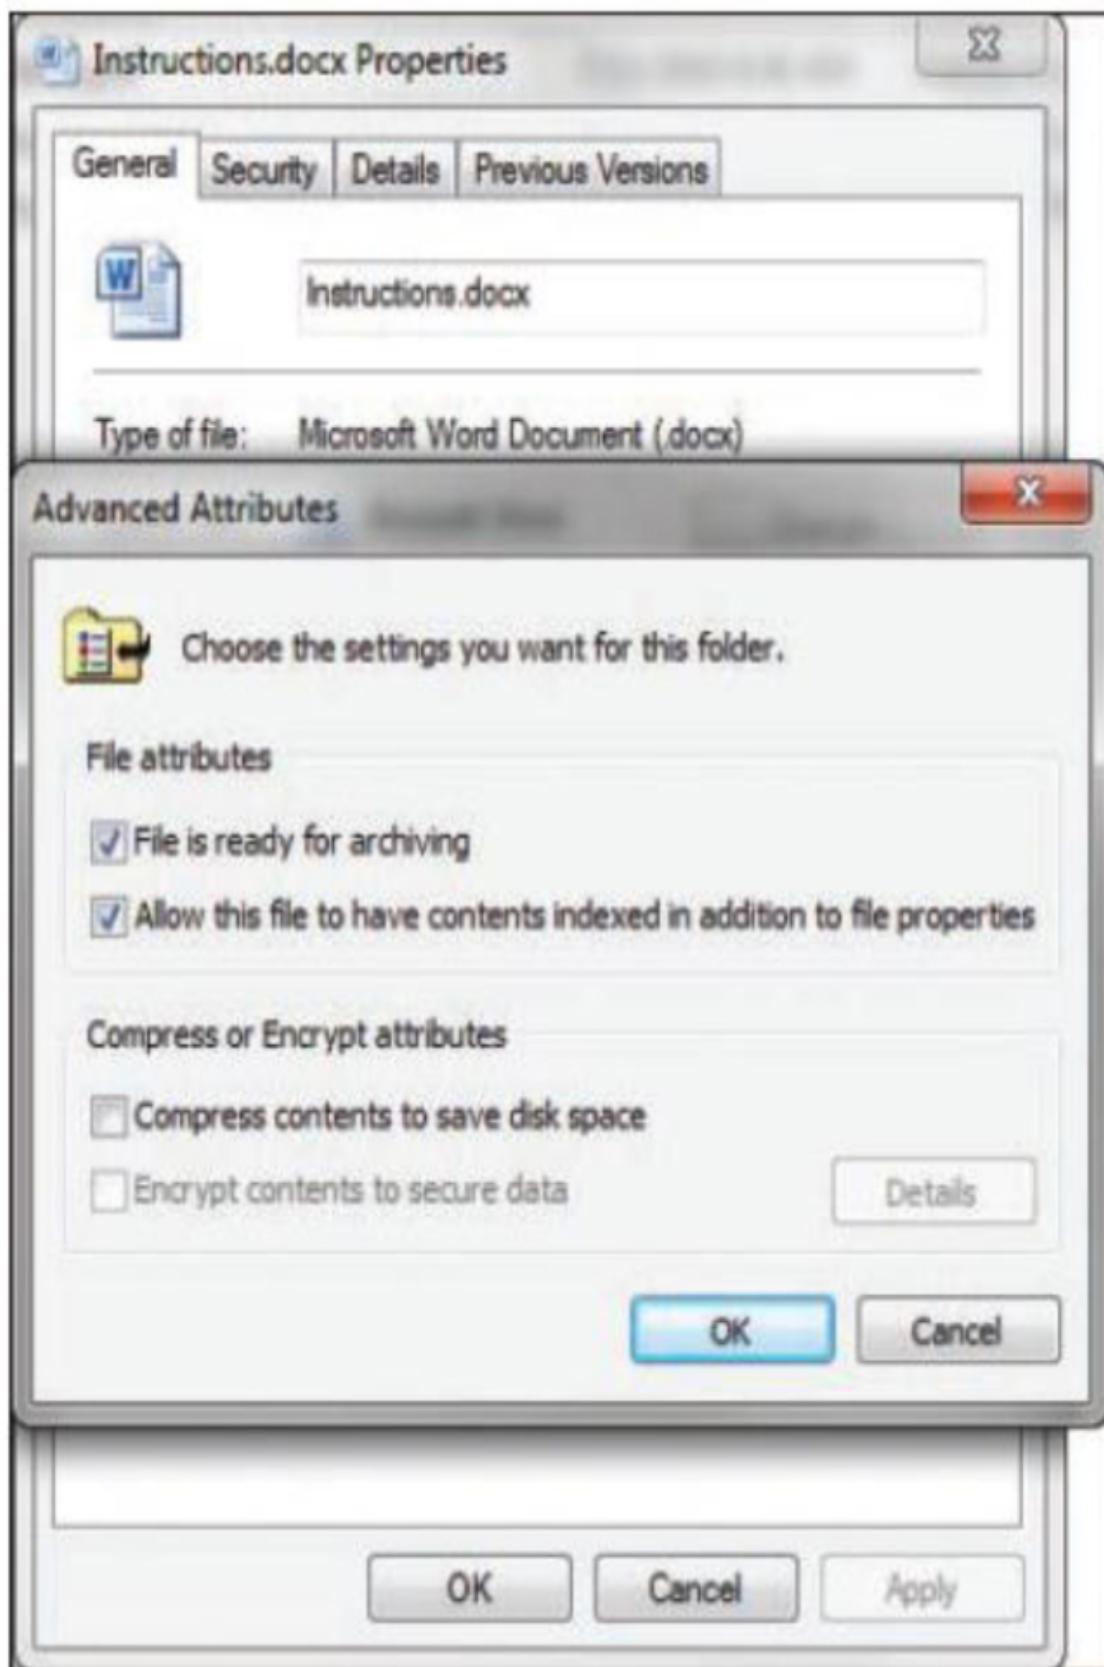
Instructions.docx Properties

General | Security | Details | Previous Versions

Instructions.docx

Type of file: Microsoft Word Document (.docx)

Advanced Attributes

Choose the settings you want for this folder.

File attributes

File is ready for archiving

Allow this file to have contents indexed in addition to file properties

Compress or Encrypt attributes

Compress contents to save disk space

Encrypt contents to secure data

Details

OK

Cancel

OK

Cancel

Apply